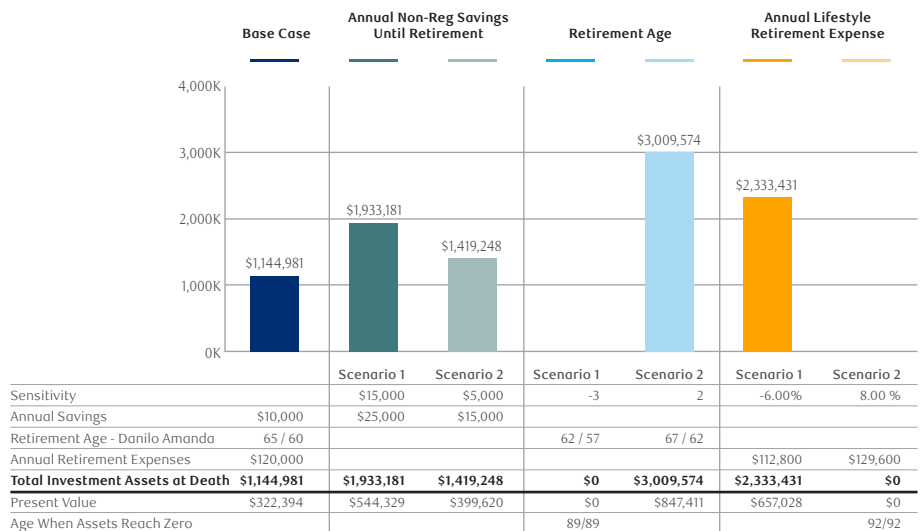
Base Case

Annual Non-Reg Savings Until Retirement

Retirement Age

Annual Lifestyle Retirement Expense

4,000K
3,000K
2,000K
1,000K
0K

$1,144,981
$1,933,181
$1,419,248
$3,009,574
$2,333,431

| | | Scenario 1 | Scenario 2 | Scenario 1 | Scenario 2 | Scenario 1 | Scenario 2 |
|---|---|---|---|---|---|---|---|
| Sensitivity | | $15,000 | $5,000 | -3 | 2 | -6.00% | 8.00 % |
| Annual Savings | $10,000 | $25,000 | $15,000 | | | | |
| Retirement Age - Danilo Amanda | 65 / 60 | | | 62 / 57 | 67 / 62 | | |
| Annual Retirement Expenses | $120,000 | | | | | $112,800 | $129,600 |
| **Total Investment Assets at Death** | **$1,144,981** | **$1,933,181** | **$1,419,248** | **$0** | **$3,009,574** | **$2,333,431** | **$0** |
| Present Value | $322,394 | $544,329 | $399,620 | $0 | $847,411 | $657,028 | $0 |
| Age When Assets Reach Zero | | | | 89/89 | | | 92/92 |